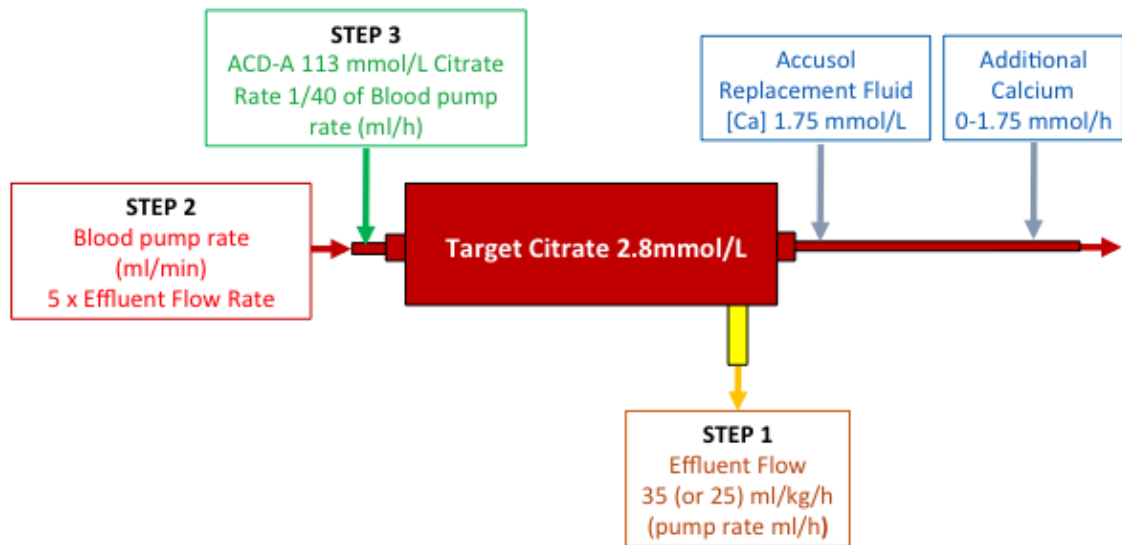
STEP 3
ACD-A 113 mmol/L Citrate
Rate 1/40 of Blood pump rate (ml/h)

Accusol
Replacement Fluid
[Ca] 1.75 mmol/L

Additional
Calcium
0-1.75 mmol/h

STEP 2
Blood pump rate
(ml/min)
5 x Effluent Flow Rate

Target Citrate 2.8mmol/L

STEP 1
Effluent Flow
35 (or 25) ml/kg/h
(pump rate ml/h)